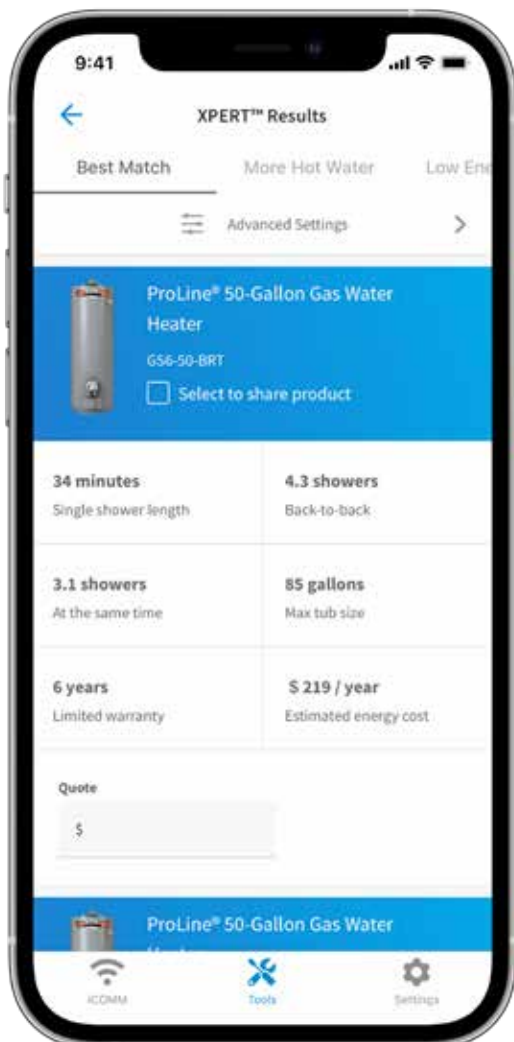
9:41

XPERT™ Results

Best Match More Hot Water Low Ene

Advanced Settings

ProLine® 50-Gallon Gas Water Heater

G56-50-BRT

Select to share product

| 34 minutes<br>Single shower length | 4.3 showers<br>Back-to-back |
|---|---|
| 3.1 showers<br>At the same time | 85 gallons<br>Max tub size |
| 6 years<br>Limited warranty | $ 219 / year<br>Estimated energy cost |

Quote

$

ProLine® 50-Gallon Gas Water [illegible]

ICOMM Tools Settings